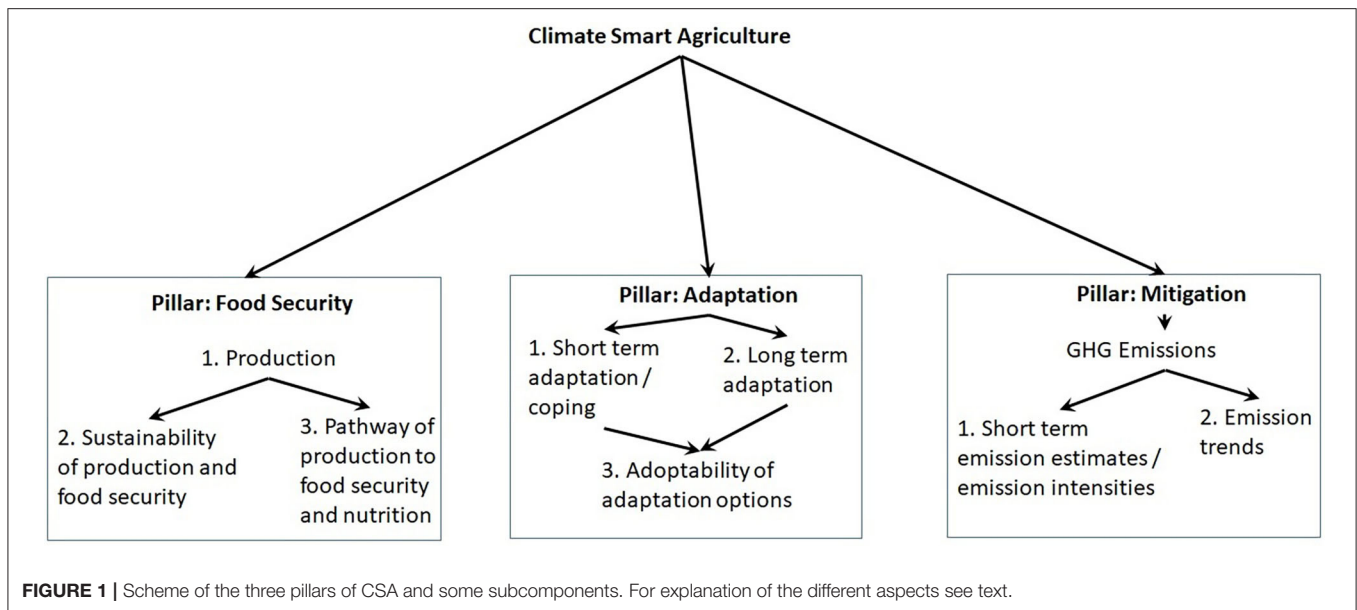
Climate Smart Agriculture

Pillar: Food Security

1. Production

2. Sustainability of production and food security

3. Pathway of production to food security and nutrition

Pillar: Adaptation

1. Short term adaptation / coping

2. Long term adaptation

3. Adoptability of adaptation options

Pillar: Mitigation

GHG Emissions

1. Short term emission estimates / emission intensities

2. Emission trends

FIGURE 1 | Scheme of the three pillars of CSA and some subcomponents. For explanation of the different aspects see text.